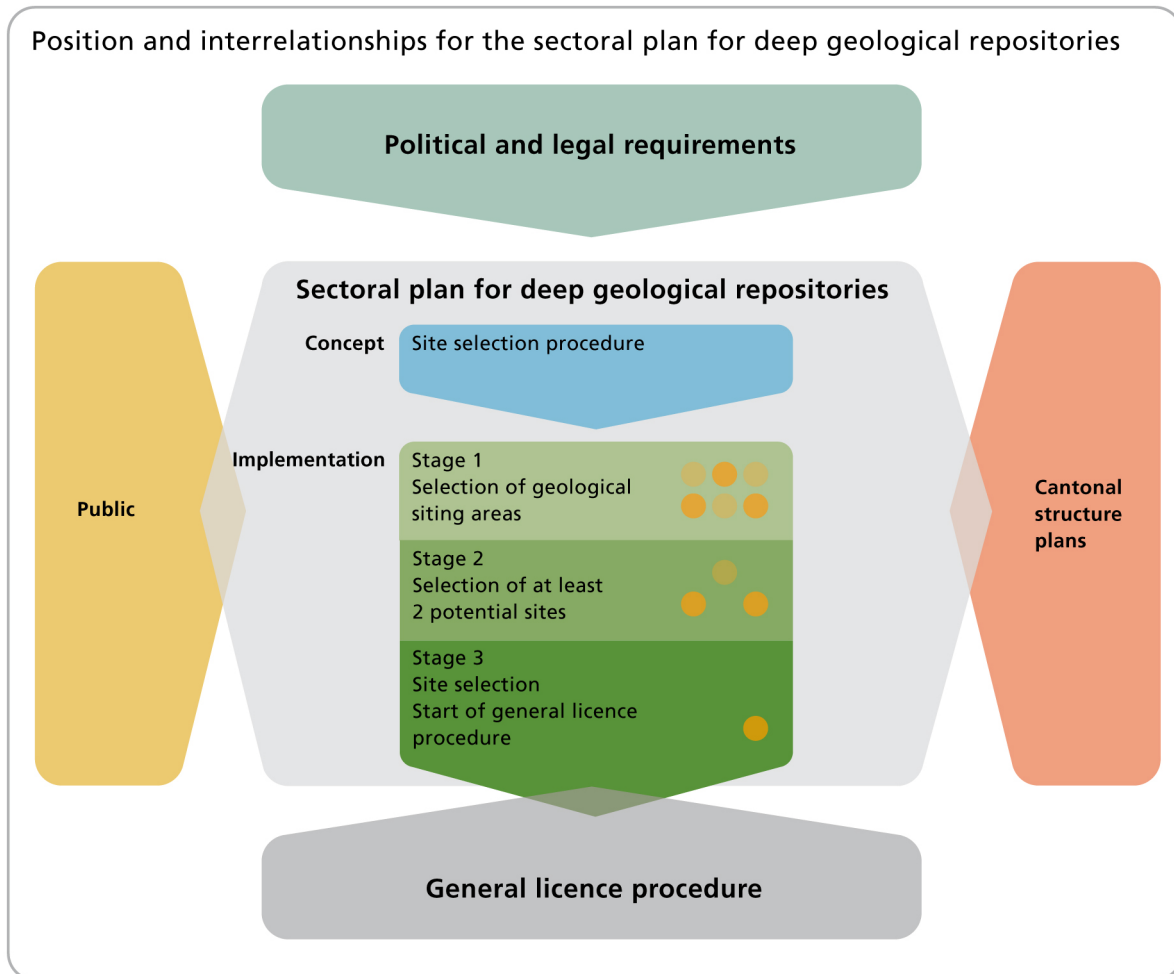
Position and interrelationships for the sectoral plan for deep geological repositories

Political and legal requirements

Public

Sectoral plan for deep geological repositories

Concept

Site selection procedure

Implementation

Stage 1
Selection of geological siting areas

Stage 2
Selection of at least 2 potential sites

Stage 3
Site selection
Start of general licence procedure

Cantonal structure plans

General licence procedure